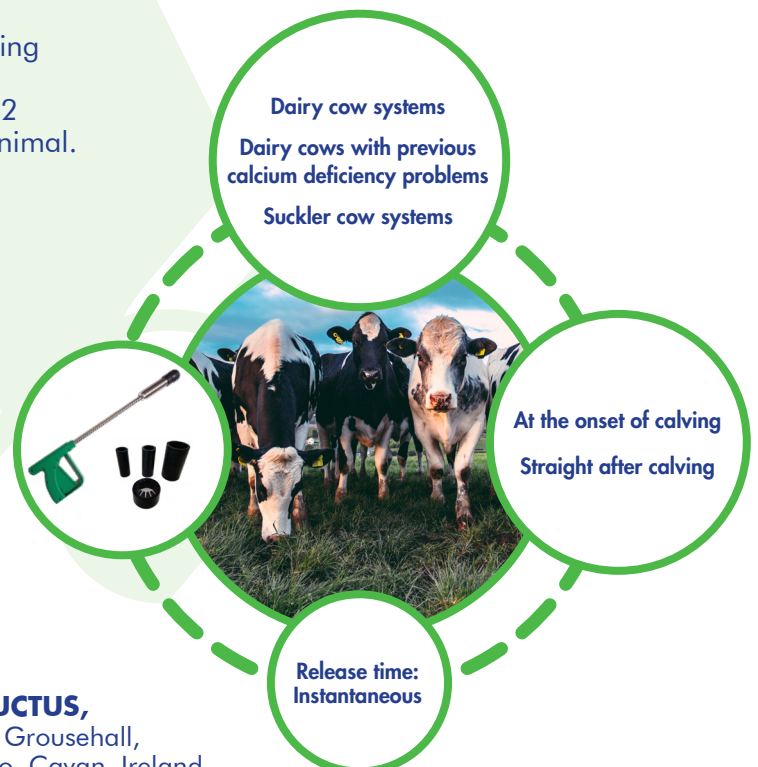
ing

2
nimal.

Dairy cow systems

Dairy cows with previous calcium deficiency problems

Suckler cow systems

At the onset of calving

Straight after calving

Release time: Instantaneous

UCTUS,
Grousehall,
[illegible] Cavan, Ireland